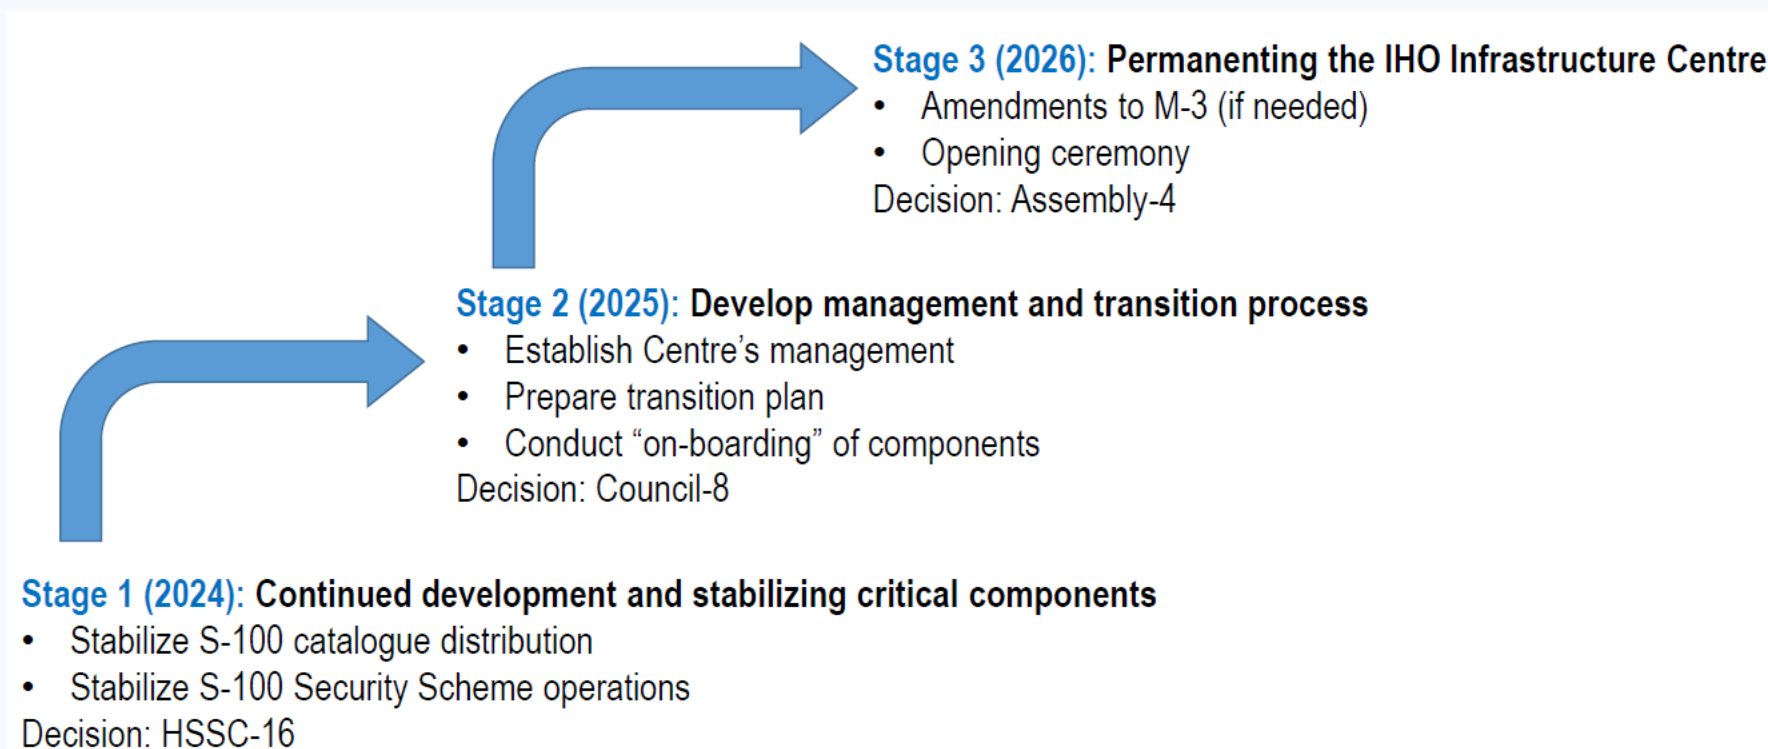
Stage 3 (2026): Permanenting the IHO Infrastructure Centre
• Amendments to M-3 (if needed)
• Opening ceremony
Decision: Assembly-4

Stage 2 (2025): Develop management and transition process
• Establish Centre's management
• Prepare transition plan
• Conduct "on-boarding" of components
Decision: Council-8

Stage 1 (2024): Continued development and stabilizing critical components
• Stabilize S-100 catalogue distribution
• Stabilize S-100 Security Scheme operations
Decision: HSSC-16